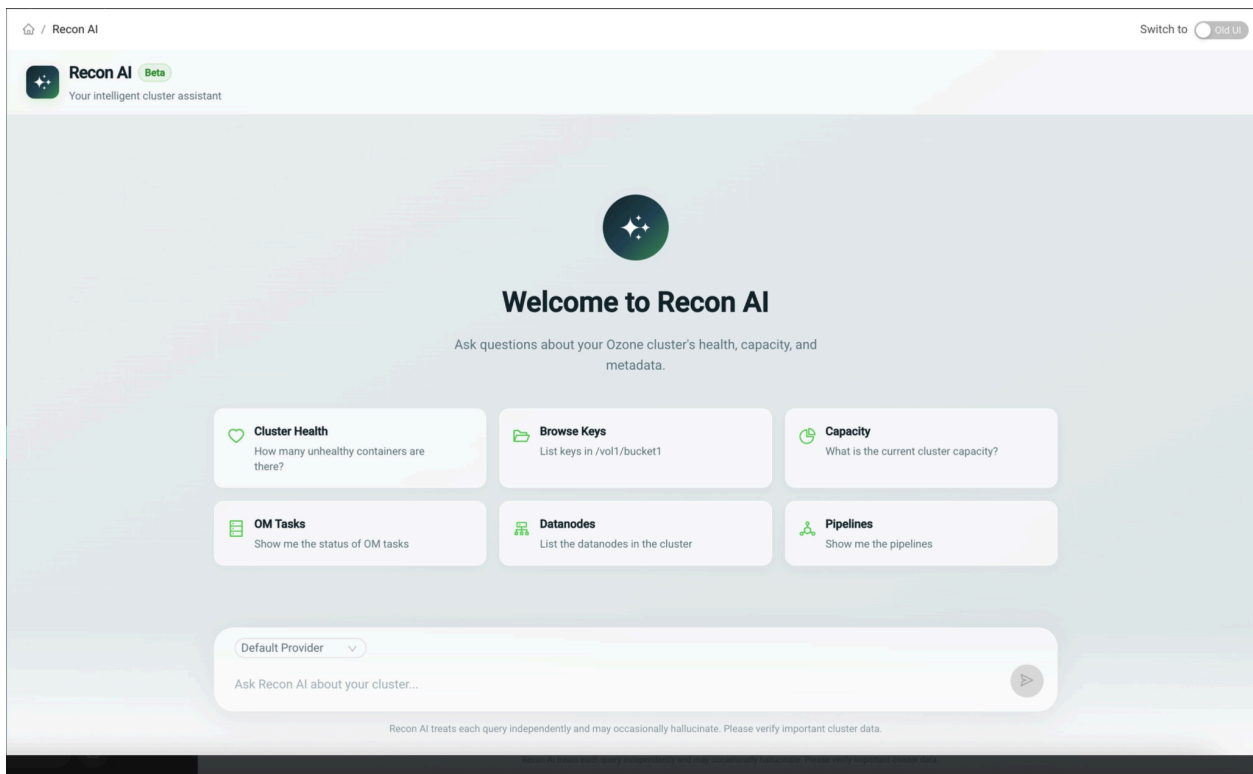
/ Recon AI

Switch to Old UI

Recon AI Beta
Your intelligent cluster assistant

Welcome to Recon AI

Ask questions about your Ozone cluster's health, capacity, and metadata.

Cluster Health
How many unhealthy containers are there?

Browse Keys
List keys in /vol1/bucket1

Capacity
What is the current cluster capacity?

OM Tasks
Show me the status of OM tasks

Datanodes
List the datanodes in the cluster

Pipelines
Show me the pipelines

Default Provider

Ask Recon AI about your cluster...

Recon AI treats each query independently and may occasionally hallucinate. Please verify important cluster data.

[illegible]